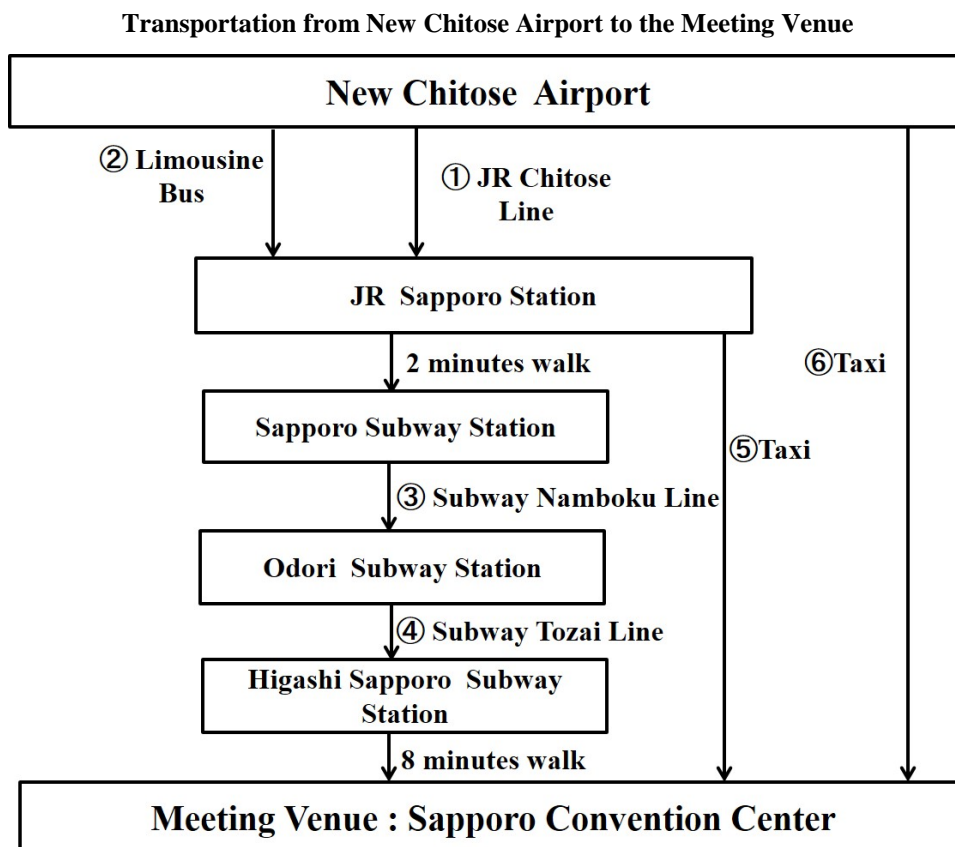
Transportation from New Chitose Airport to the Meeting Venue

New Chitose Airport

② Limousine Bus

① JR Chitose Line

JR Sapporo Station

2 minutes walk

⑥Taxi

Sapporo Subway Station

⑤Taxi

③ Subway Namboku Line

Odori Subway Station

④ Subway Tozai Line

Higashi Sapporo Subway Station

8 minutes walk

Meeting Venue : Sapporo Convention Center